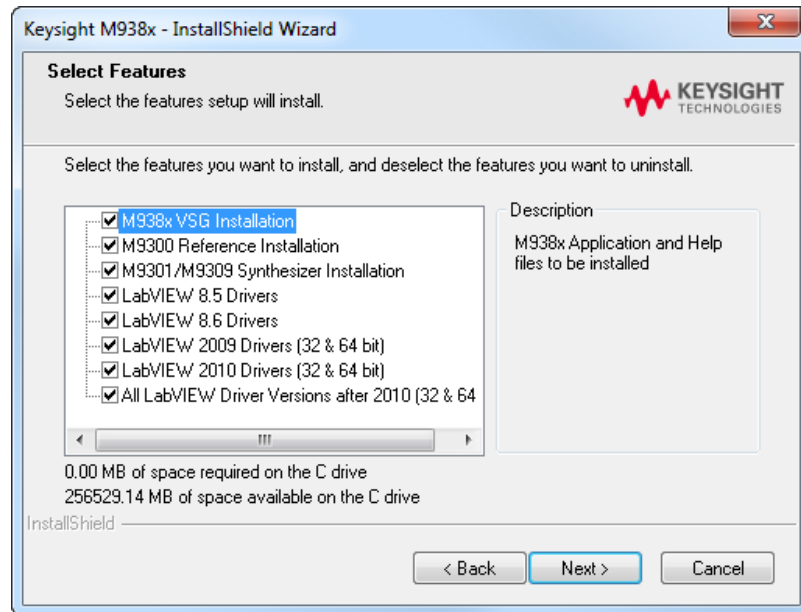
Keysight M938x - InstallShield Wizard

Select Features

Select the features setup will install.

KEYSIGHT TECHNOLOGIES

Select the features you want to install, and deselect the features you want to uninstall.

M938x VSG Installation
M9300 Reference Installation
M9301/M9309 Synthesizer Installation
LabVIEW 8.5 Drivers
LabVIEW 8.6 Drivers
LabVIEW 2009 Drivers (32 & 64 bit)
LabVIEW 2010 Drivers (32 & 64 bit)
All LabVIEW Driver Versions after 2010 (32 & 64

Description

M938x Application and Help files to be installed

0.00 MB of space required on the C drive
256529.14 MB of space available on the C drive

InstallShield

< Back
Next >
Cancel